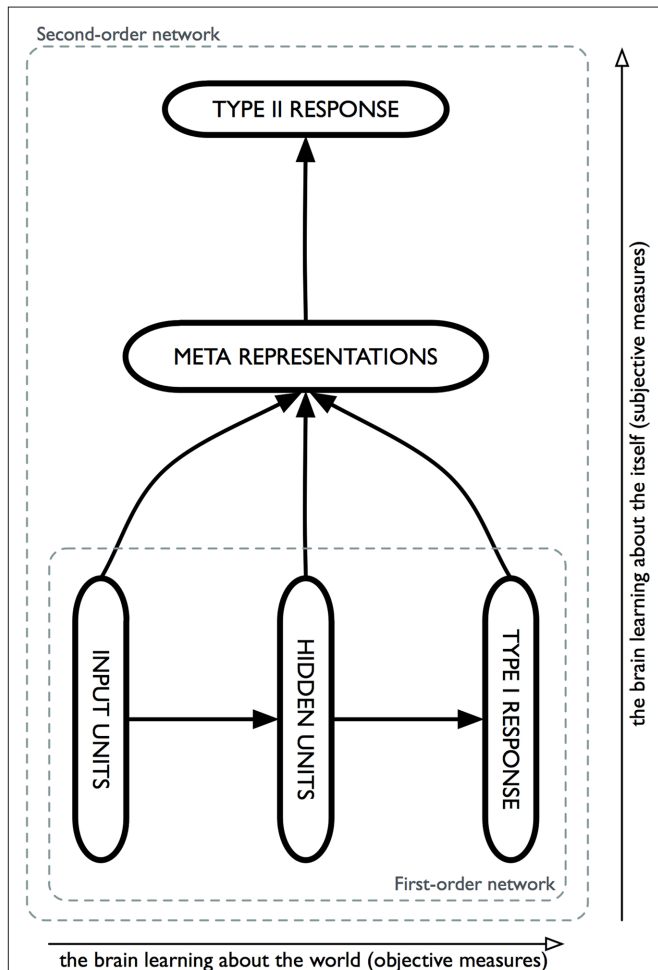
Second-order network

TYPE II RESPONSE

META REPRESENTATIONS

INPUT UNITS

HIDDEN UNITS

TYPE I RESPONSE

First-order network

the brain learning about the itself (subjective measures)

the brain learning about the world (objective measures)